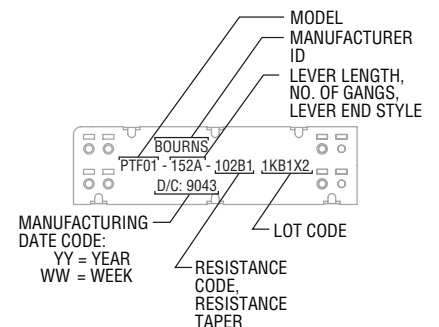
MODEL
MANUFACTURER ID
LEVER LENGTH, NO. OF GANGS, LEVER END STYLE

BOURNS
PTF01 - 152A - 102B1 1KB1X2
D/C: 9043

MANUFACTURING DATE CODE:
YY = YEAR
WW = WEEK

LOT CODE

RESISTANCE CODE, RESISTANCE TAPER